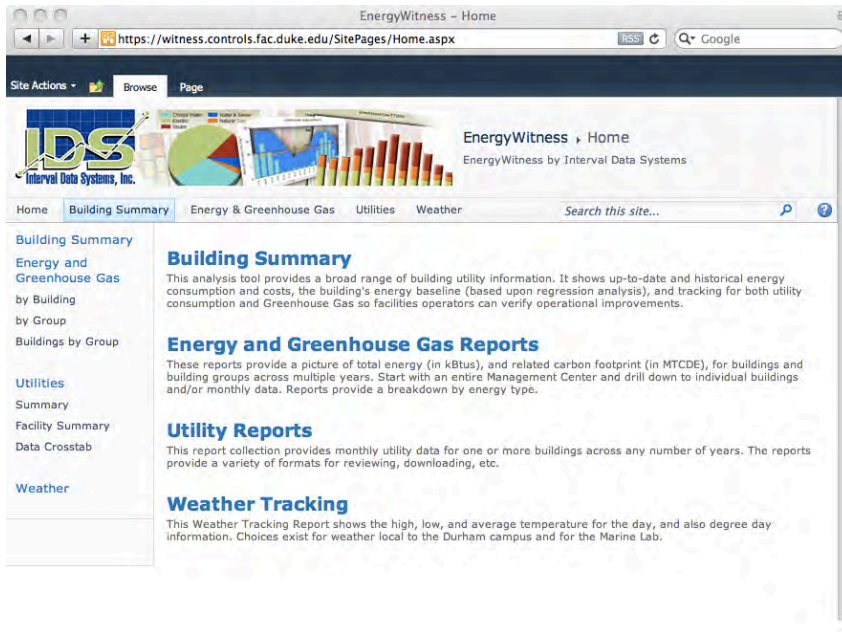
EnergyWitness – Home

https://witness.controls.fac.duke.edu/SitePages/Home.aspx

RSS

Google

Site Actions

Browse

Page

IDS

Interval Data Systems, Inc.

EnergyWitness › Home

EnergyWitness by Interval Data Systems

Home

Building Summary

Energy & Greenhouse Gas

Utilities

Weather

Search this site...

Building Summary

Energy and Greenhouse Gas

by Building

by Group

Buildings by Group

Utilities

Summary

Facility Summary

Data Crosstab

Weather

Building Summary

This analysis tool provides a broad range of building utility information. It shows up-to-date and historical energy consumption and costs, the building's energy baseline (based upon regression analysis), and tracking for both utility consumption and Greenhouse Gas so facilities operators can verify operational improvements.

Energy and Greenhouse Gas Reports

These reports provide a picture of total energy (in kBtus), and related carbon footprint (in MTCDE), for buildings and building groups across multiple years. Start with an entire Management Center and drill down to individual buildings and/or monthly data. Reports provide a breakdown by energy type.

Utility Reports

This report collection provides monthly utility data for one or more buildings across any number of years. The reports provide a variety of formats for reviewing, downloading, etc.

Weather Tracking

This Weather Tracking Report shows the high, low, and average temperature for the day, and also degree day information. Choices exist for weather local to the Durham campus and for the Marine Lab.